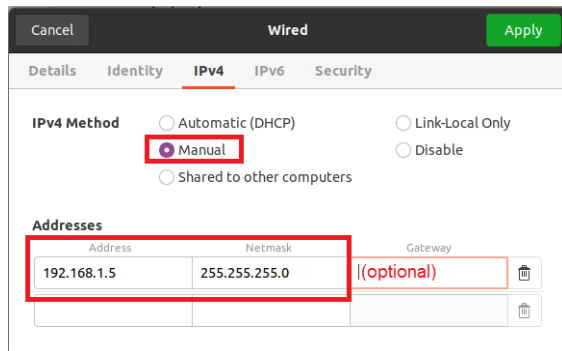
Cancel
Wired
Apply

Details Identity IPv4 IPv6 Security

IPv4 Method
Automatic (DHCP)
Manual
Shared to other computers
Link-Local Only
Disable

Addresses

| Address | Netmask | Gateway |
|---|---|---|
| 192.168.1.5 | 255.255.255.0 | (optional) |
| | | |